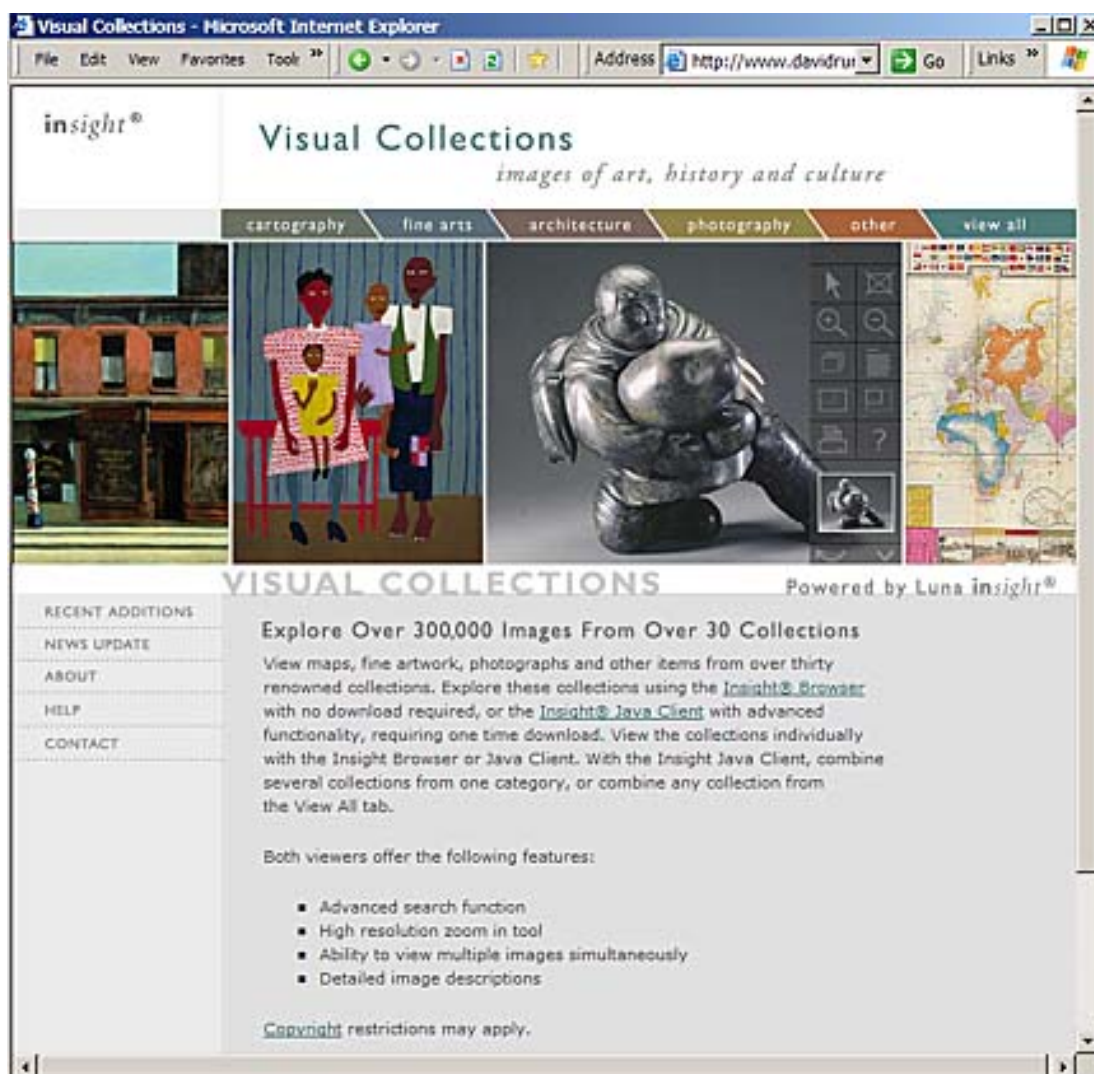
Visual Collections - Microsoft Internet Explorer

File Edit View Favorites Tools » Address http://www.davidru Go Links »

insight®

Visual Collections

images of art, history and culture

cartography fine arts architecture photography other view all

VISUAL COLLECTIONS

Powered by Luna insight®

RECENT ADDITIONS
NEWS UPDATE
ABOUT
HELP
CONTACT

Explore Over 300,000 Images From Over 30 Collections

View maps, fine artwork, photographs and other items from over thirty renowned collections. Explore these collections using the Insight® Browser with no download required, or the Insight® Java Client with advanced functionality, requiring one time download. View the collections individually with the Insight Browser or Java Client. With the Insight Java Client, combine several collections from one category, or combine any collection from the View All tab.

Both viewers offer the following features:

- Advanced search function
- High resolution zoom in tool
- Ability to view multiple images simultaneously
- Detailed image descriptions

Copyright restrictions may apply.